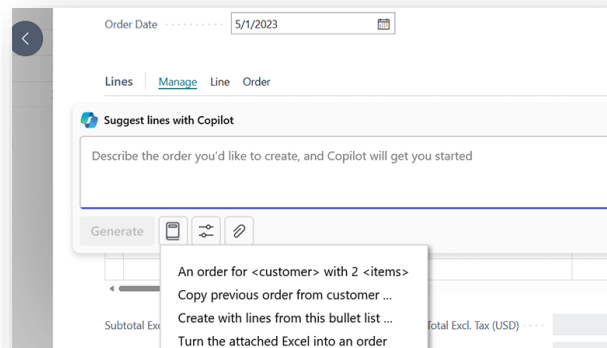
Order Date 5/1/2023

Lines Manage Line Order

Suggest lines with Copilot

Describe the order you'd like to create, and Copilot will get you started

Generate

An order for <customer> with 2 <items>
Copy previous order from customer ...
Create with lines from this bullet list ...
Turn the attached Excel into an order

Subtotal Exc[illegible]

Total Excl. Tax (USD)